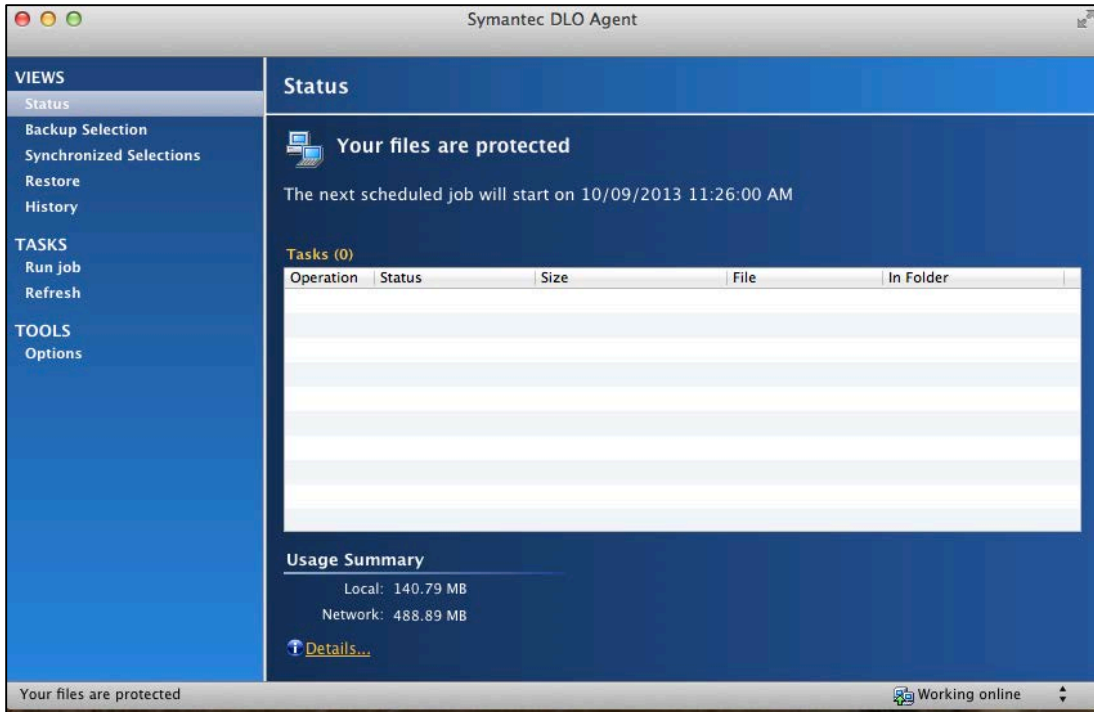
Symantec DLO Agent

VIEWS
Status
Backup Selection
Synchronized Selections
Restore
History

TASKS
Run job
Refresh

TOOLS
Options

Status

Your files are protected

The next scheduled job will start on 10/09/2013 11:26:00 AM

Tasks (0)

| Operation | Status | Size | File | In Folder |
|---|---|---|---|---|

Usage Summary
Local: 140.79 MB
Network: 488.89 MB

Details...

Your files are protected

Working online